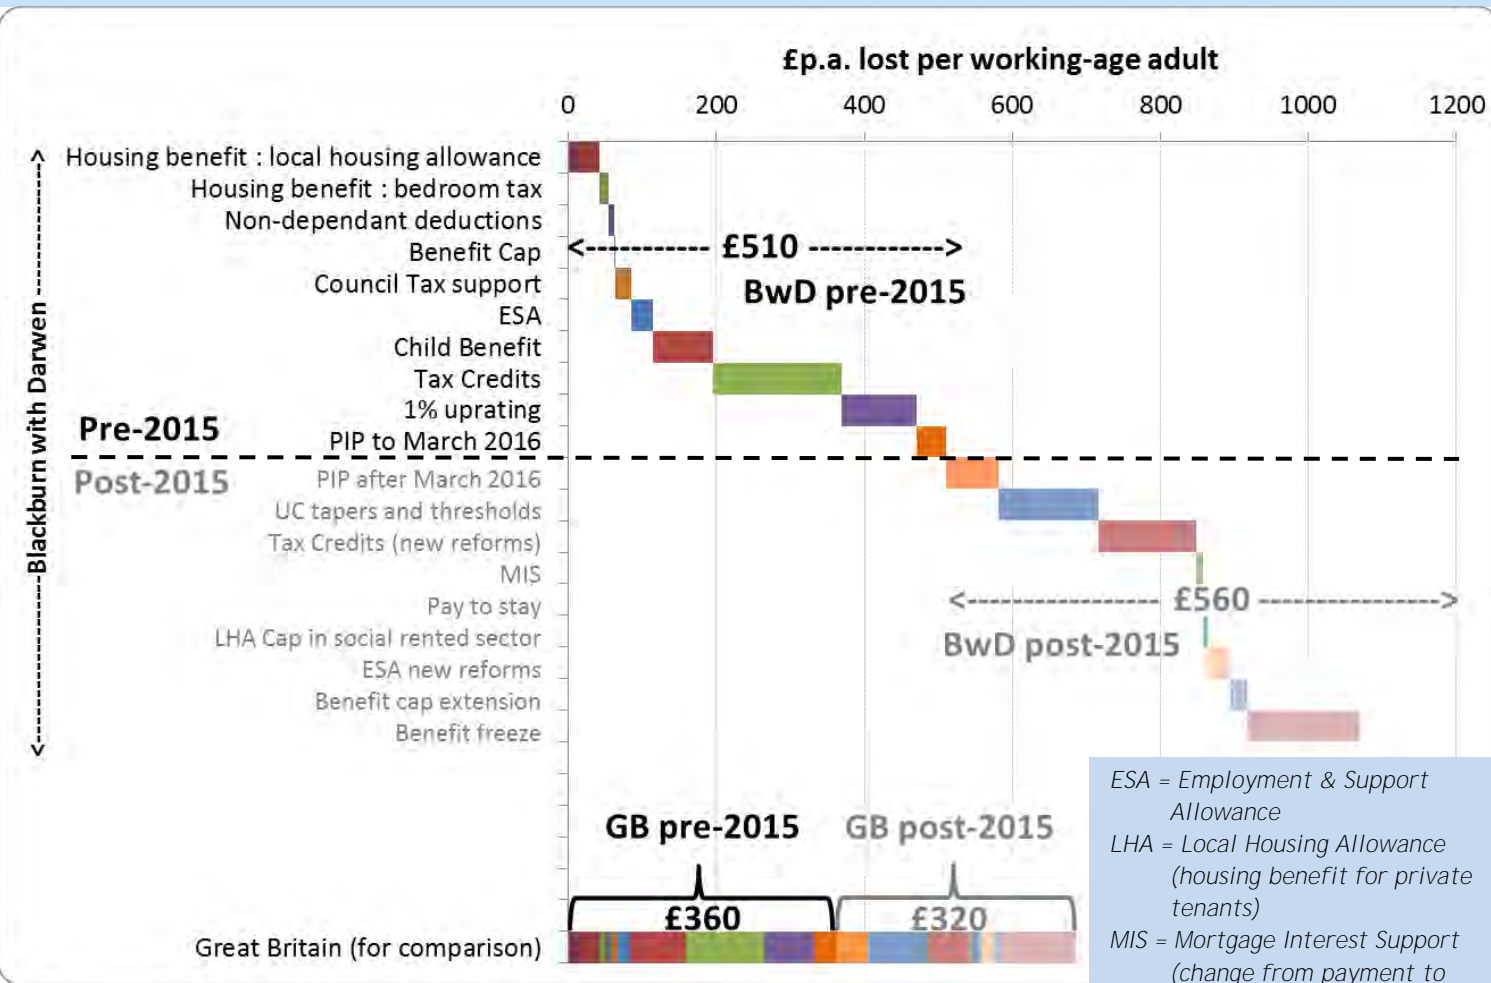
£p.a. lost per working-age adult

0 200 400 600 800 1000 1200

Blackburn with Darwen

Housing benefit : local housing allowance
Housing benefit : bedroom tax
Non-dependant deductions
Benefit Cap
Council Tax support
ESA
Child Benefit
Tax Credits
1% uprating
PIP to March 2016

<----------- £510 ------------>
BwD pre-2015

Pre-2015
Post-2015

PIP after March 2016
UC tapers and thresholds
Tax Credits (new reforms)
MIS
Pay to stay
LHA Cap in social rented sector
ESA new reforms
Benefit cap extension
Benefit freeze

<---------------- £560 ---------------->
BwD post-2015

GB pre-2015
GB post-2015
£360
£320

Great Britain (for comparison)

ESA = Employment & Support Allowance
LHA = Local Housing Allowance (housing benefit for private tenants)
MIS = Mortgage Interest Support (change from payment to